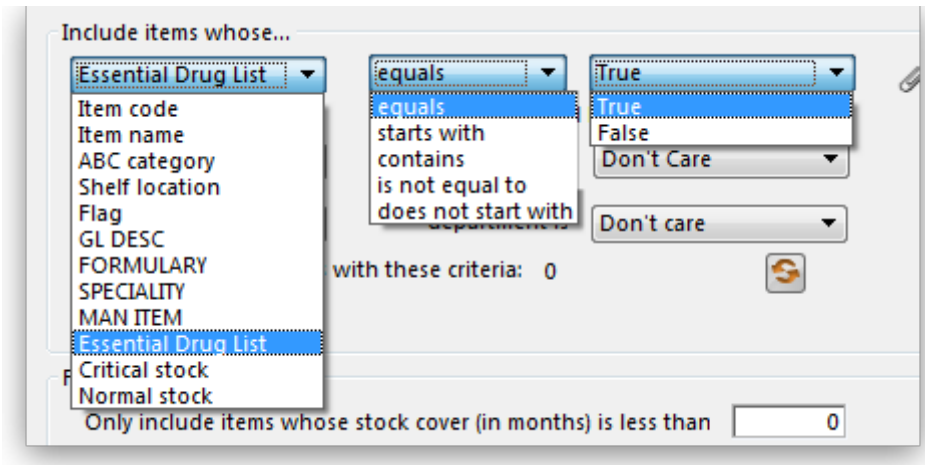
Include items whose...

Essential Drug List

Item code
Item name
ABC category
Shelf location
Flag
GL DESC
FORMULARY
SPECIALITY
MAN ITEM
Essential Drug List
Critical stock
Normal stock

equals

equals
starts with
contains
is not equal to
does not start with

True

True
False

Don't Care

department is

Don't care

with these criteria: 0

F

Only include items whose stock cover (in months) is less than 0